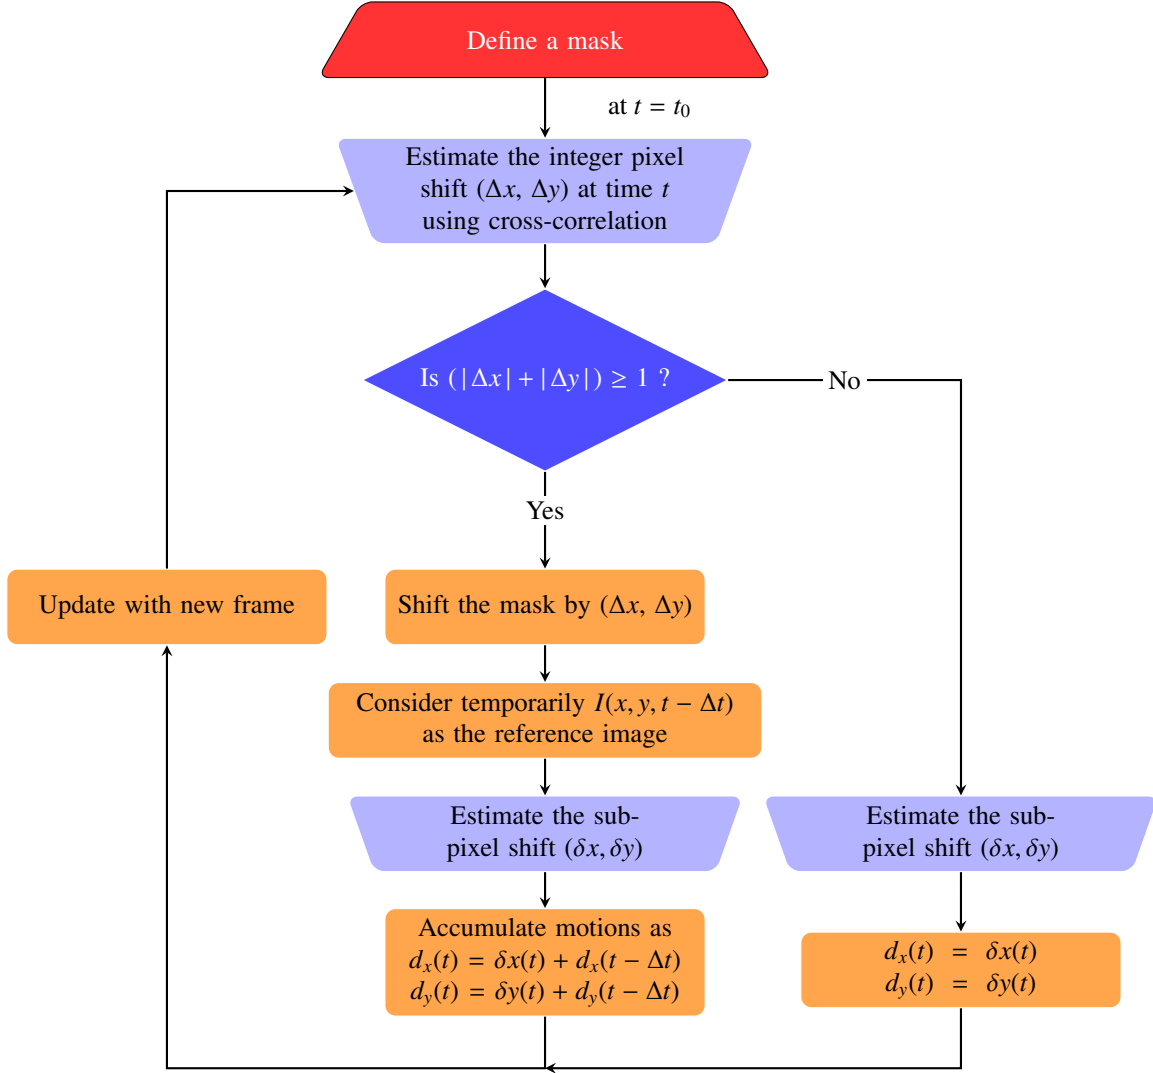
Define a mask

at $t = t_0$

Estimate the integer pixel shift $(\Delta x, \Delta y)$ at time $t$ using cross-correlation

Is $(|\Delta x| + |\Delta y|) \geq 1$ ?

No

Yes

Update with new frame

Shift the mask by $(\Delta x, \Delta y)$

Consider temporarily $I(x, y, t - \Delta t)$ as the reference image

Estimate the subpixel shift $(\delta x, \delta y)$

Estimate the subpixel shift $(\delta x, \delta y)$

Accumulate motions as
$d_x(t) = \delta x(t) + d_x(t - \Delta t)$
$d_y(t) = \delta y(t) + d_y(t - \Delta t)$

$d_x(t) = \delta x(t)$
$d_y(t) = \delta y(t)$